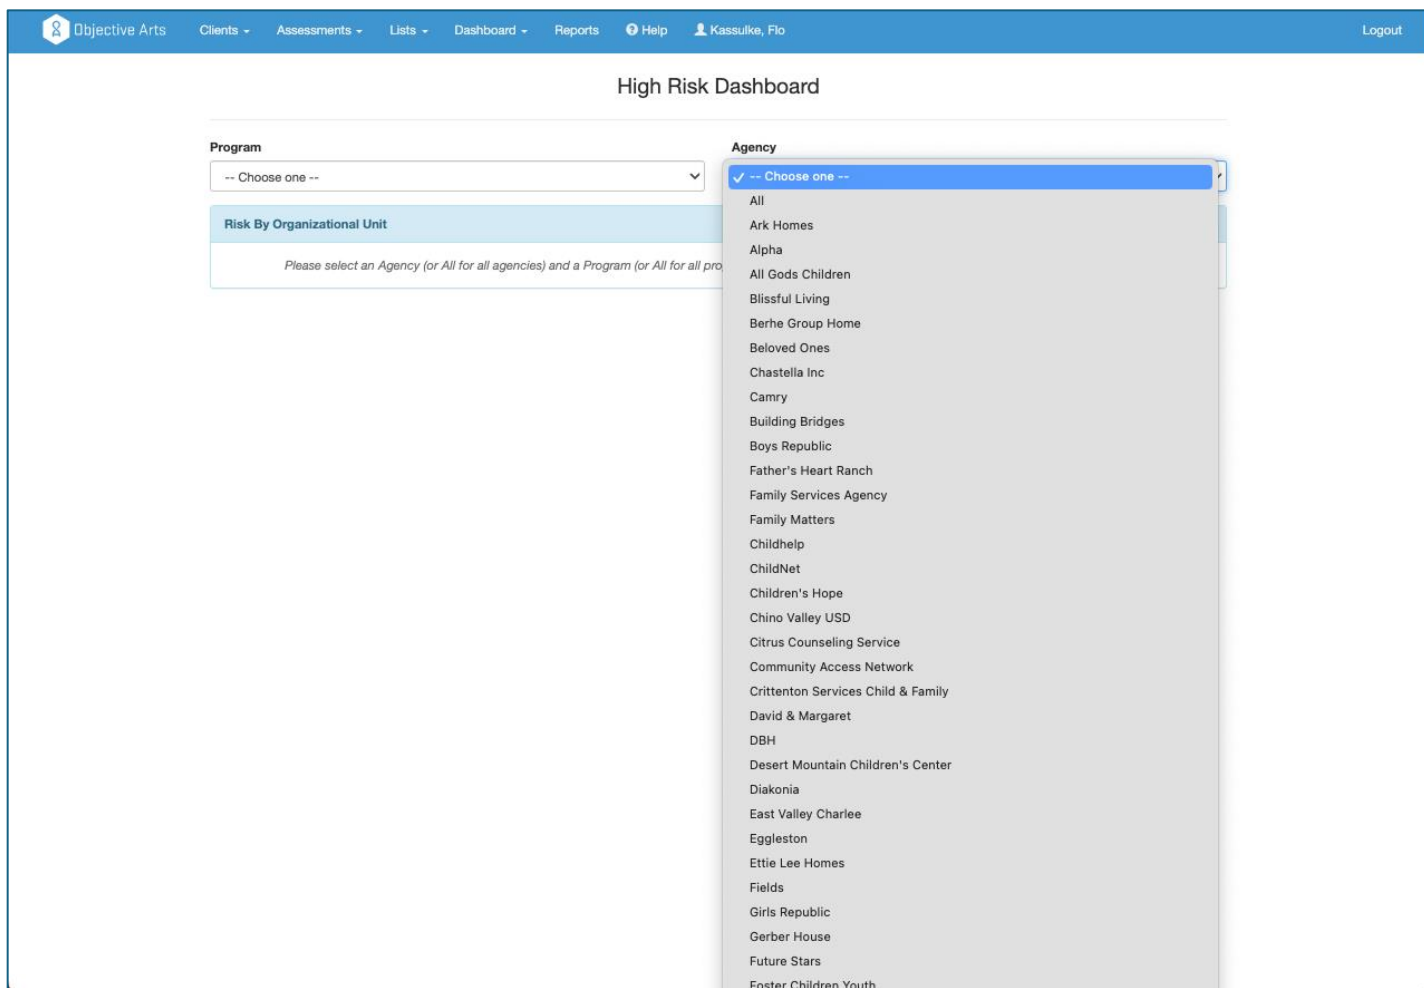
Objective Arts Clients Assessments Lists Dashboard Reports Help Kassulke, Flo Logout

High Risk Dashboard

Program
-- Choose one --

Agency
-- Choose one --
All
Ark Homes
Alpha
All Gods Children
Blissful Living
Berhe Group Home
Beloved Ones
Chastella Inc
Camry
Building Bridges
Boys Republic
Father's Heart Ranch
Family Services Agency
Family Matters
Childhelp
ChildNet
Children's Hope
Chino Valley USD
Citrus Counseling Service
Community Access Network
Crittenton Services Child & Family
David & Margaret
DBH
Desert Mountain Children's Center
Diakonia
East Valley Charlee
Eggleston
Ettie Lee Homes
Fields
Girls Republic
Gerber House
Future Stars
Foster Children Youth

Risk By Organizational Unit

Please select an Agency (or All for all agencies) and a Program (or All for all pro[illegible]